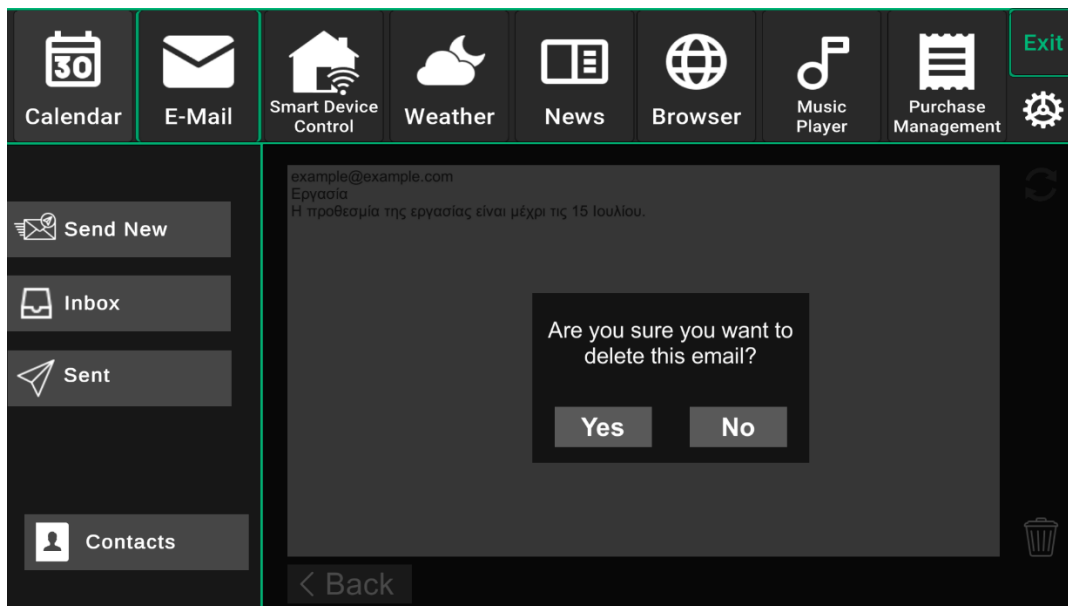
30 Calendar

E-Mail

Smart Device Control

Weather

News

Browser

Music Player

Purchase Management

Exit

Send New

Inbox

Sent

Contacts

example@example.com
Εργασία
Η προθεσμία της εργασίας είναι μέχρι τις 15 Ιουλίου.

Are you sure you want to delete this email?

Yes

No

< Back